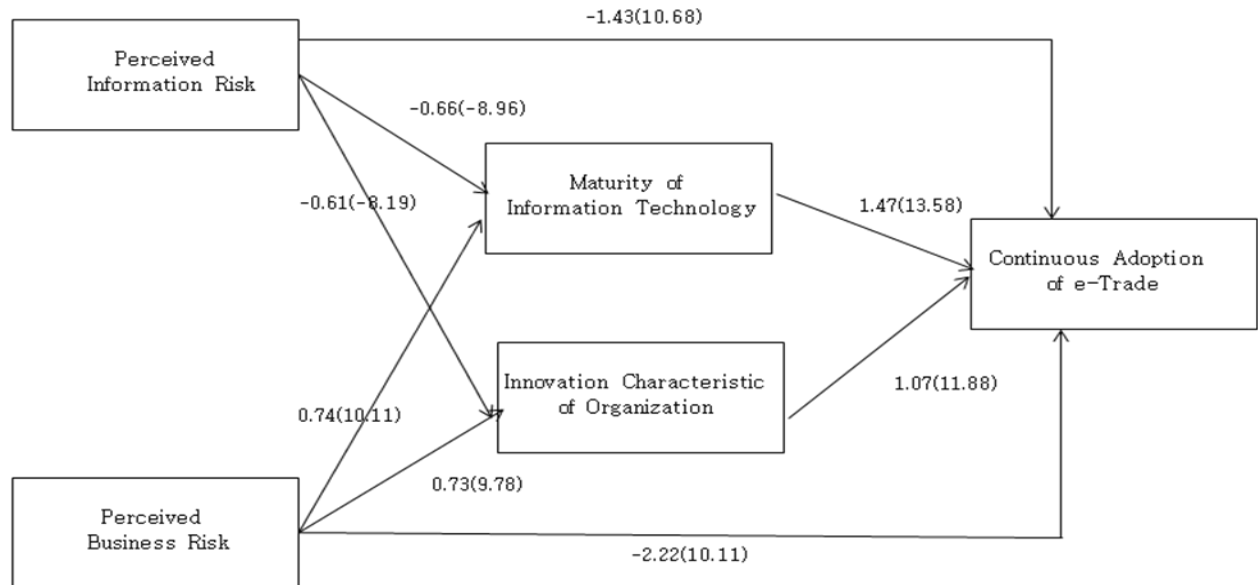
-1.43(10.68)

Perceived Information Risk

-0.66(-8.96)

-0.61(-8.19)

Maturity of Information Technology

1.47(13.58)

Continuous Adoption of e-Trade

Innovation Characteristic of Organization

1.07(11.88)

0.74(10.11)

0.73(9.78)

Perceived Business Risk

-2.22(10.11)